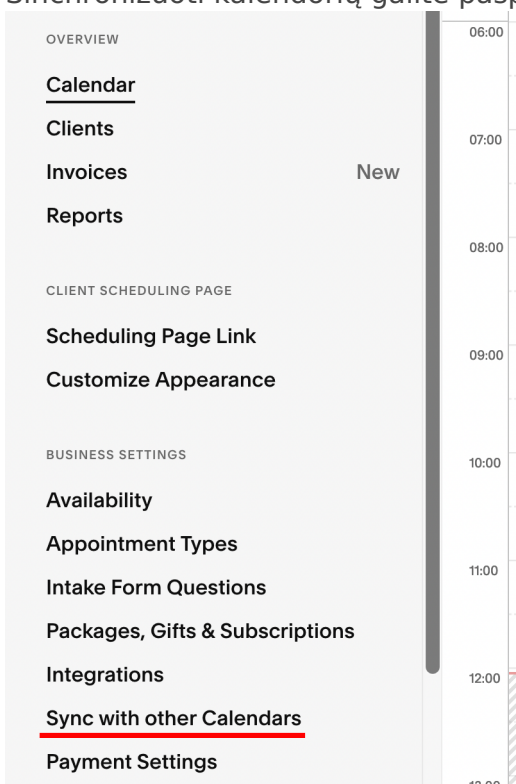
Sinchronizuoti kalendorių galite pasp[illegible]

OVERVIEW

Calendar

Clients

Invoices New

Reports

CLIENT SCHEDULING PAGE

Scheduling Page Link

Customize Appearance

BUSINESS SETTINGS

Availability

Appointment Types

Intake Form Questions

Packages, Gifts & Subscriptions

Integrations

Sync with other Calendars

Payment Settings

06:00

07:00

08:00

09:00

10:00

11:00

12:00

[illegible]